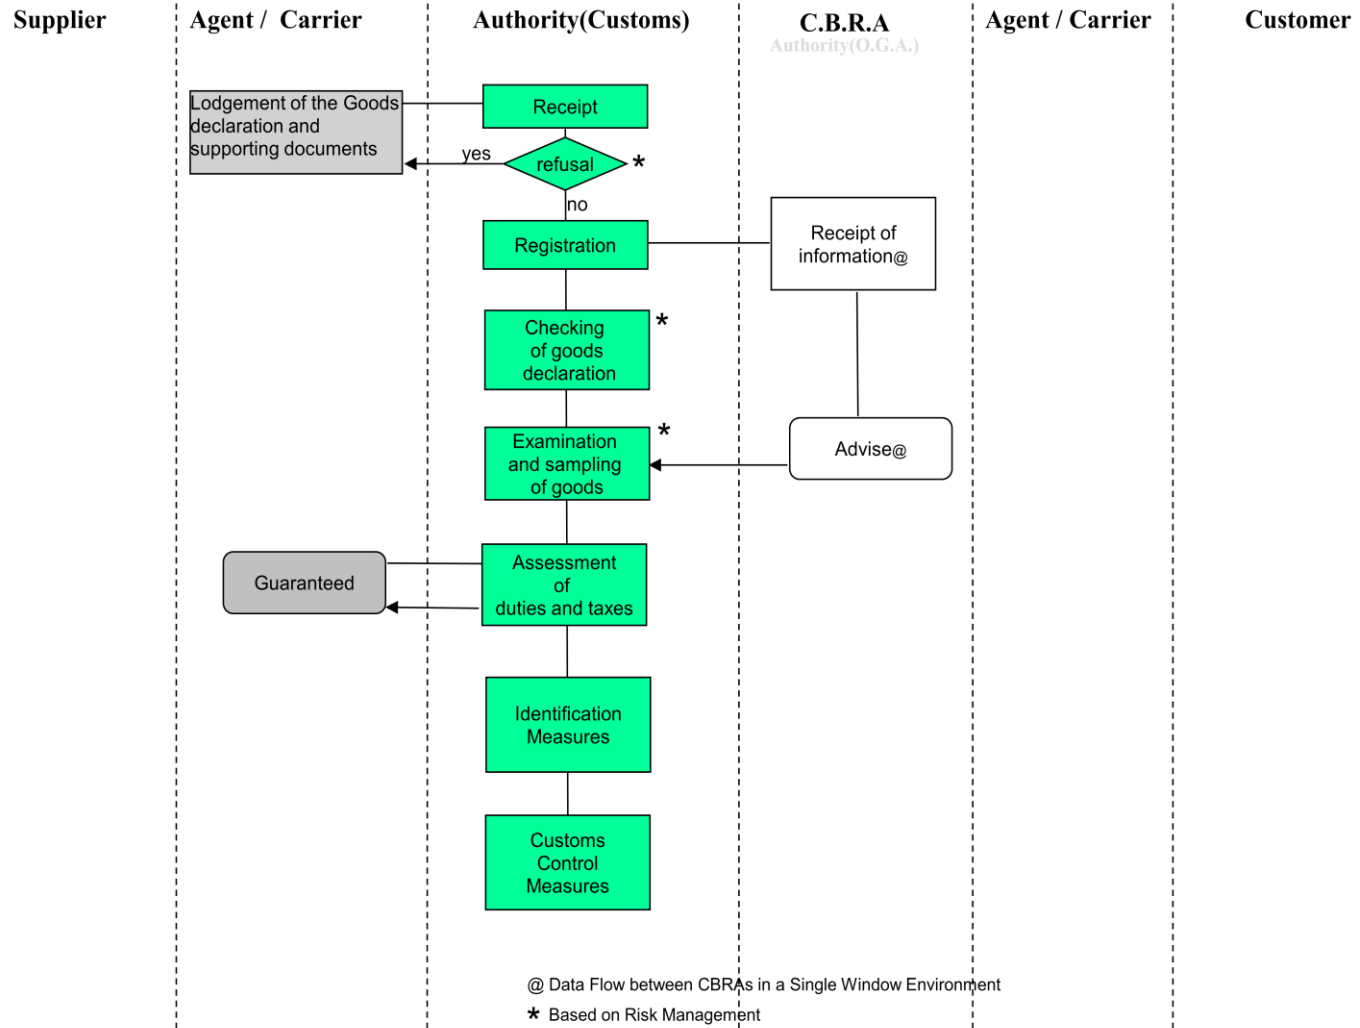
Supplier

Agent / Carrier

Authority(Customs)

C.B.R.A
Authority(O.G.A.)

Agent / Carrier

Customer

Lodgement of the Goods declaration and supporting documents

Receipt

yes

refusal

*

no

Registration

Receipt of information@

Checking of goods declaration

*

Examination and sampling of goods

*

Advise@

Guaranteed

Assessment of duties and taxes

Identification Measures

Customs Control Measures

@ Data Flow between CBRAs in a Single Window Environment

* Based on Risk Management